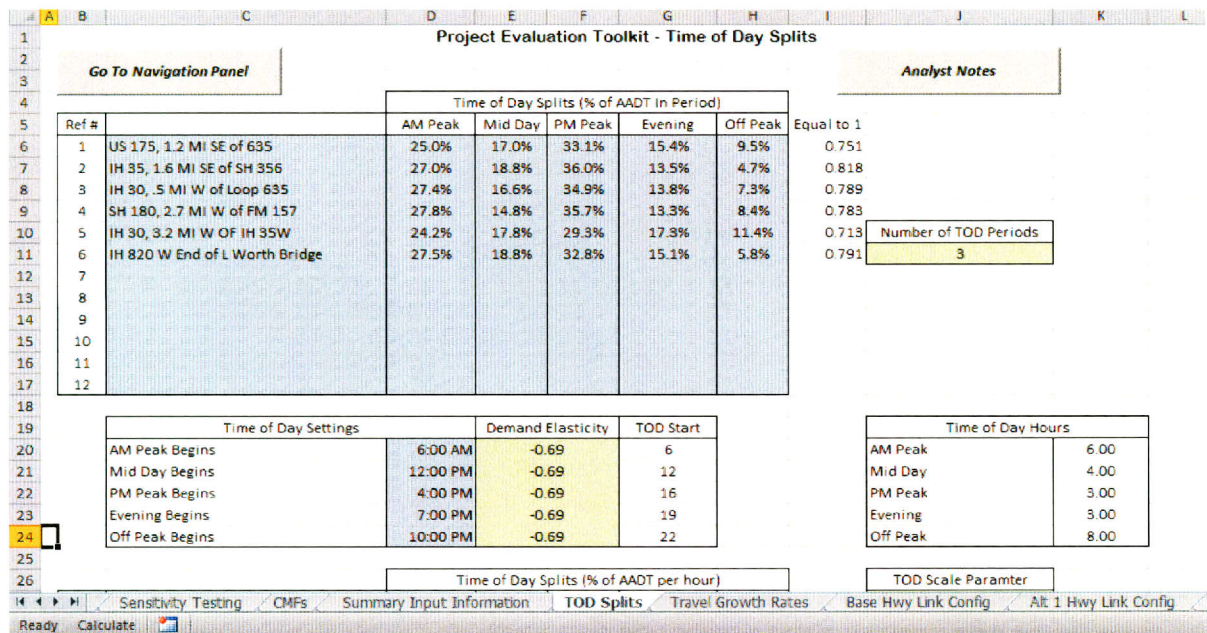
A B C D E F G H I J K L

1 Project Evaluation Toolkit - Time of Day Splits

2 Go To Navigation Panel

3 Analyst Notes

4 Time of Day Splits (% of AADT in Period)

| Ref # | | AM Peak | Mid Day | PM Peak | Evening | Off Peak | Equal to 1 |
|---|---|---|---|---|---|---|---|
| 1 | US 175, 1.2 MI SE of 635 | 25.0% | 17.0% | 33.1% | 15.4% | 9.5% | 0.751 |
| 2 | IH 35, 1.6 MI SE of SH 356 | 27.0% | 18.8% | 36.0% | 13.5% | 4.7% | 0.818 |
| 3 | IH 30, .5 MI W of Loop 635 | 27.4% | 16.6% | 34.9% | 13.8% | 7.3% | 0.789 |
| 4 | SH 180, 2.7 MI W of FM 157 | 27.8% | 14.8% | 35.7% | 13.3% | 8.4% | 0.783 |
| 5 | IH 30, 3.2 MI W OF IH 35W | 24.2% | 17.8% | 29.3% | 17.3% | 11.4% | 0.713 |
| 6 | IH 820 W End of L Worth Bridge | 27.5% | 18.8% | 32.8% | 15.1% | 5.8% | 0.791 |
| 7 | | | | | | | |
| 8 | | | | | | | |
| 9 | | | | | | | |
| 10 | | | | | | | |
| 11 | | | | | | | |
| 12 | | | | | | | |

Number of TOD Periods
3

| Time of Day Settings | | Demand Elasticity | TOD Start |
|---|---|---|---|
| AM Peak Begins | 6:00 AM | -0.69 | 6 |
| Mid Day Begins | 12:00 PM | -0.69 | 12 |
| PM Peak Begins | 4:00 PM | -0.69 | 16 |
| Evening Begins | 7:00 PM | -0.69 | 19 |
| Off Peak Begins | 10:00 PM | -0.69 | 22 |

| Time of Day Hours | |
|---|---|
| AM Peak | 6.00 |
| Mid Day | 4.00 |
| PM Peak | 3.00 |
| Evening | 3.00 |
| Off Peak | 8.00 |

Time of Day Splits (% of AADT per hour)

TOD Scale Paramter

Sensitivity Testing | CMFs | Summary Input Information | TOD Splits | Travel Growth Rates | Base Hwy Link Config | Alt 1 Hwy Link Config

Ready Calculate